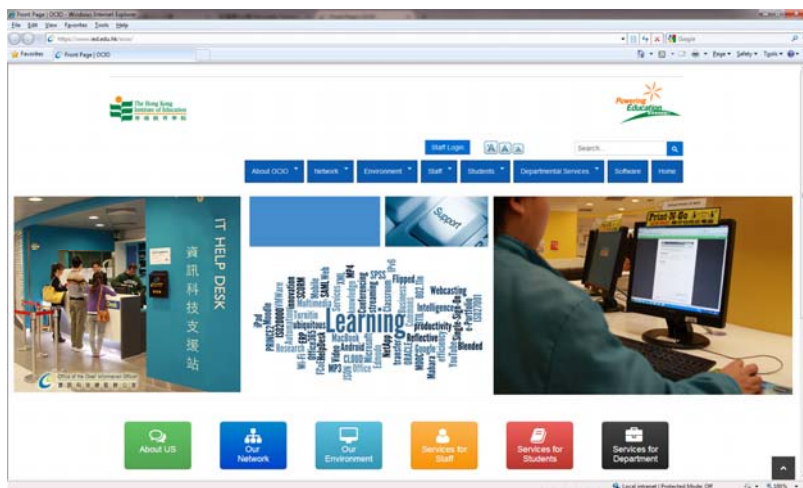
Front Page | OCIO - Windows Internet Explorer

File Edit View Favorites Tools Help

https://www.ied.edu.hk/ocio/

Google

Favorites Front Page | OCIO

Page Safety Tools

The Hong Kong Institute of Education
香港教育學院

Powering Education

Staff Login

A A A

Search...

About OCIO

Network

Environment

Staff

Students

Departmental Services

Software

Home

IT HELP DESK
資訊科技支援站

Office of the Chief Information Officer

Support

Learning Webcasting Intelligence productivity Reflective Blended Flipped Multimedia ubiquitous Research Android MacBook CLOUD iPad Wi-Fi MP3 SPSS Mobile SCORM Turnitin innovation e-Portfolio YouTube Moodle PRINCE2 iTunesU NetApp efficiency

About US

Our Network

Our Environment

Services for Staff

Services for Students

Services for Department

Local intranet | Protected Mode: Off

100%